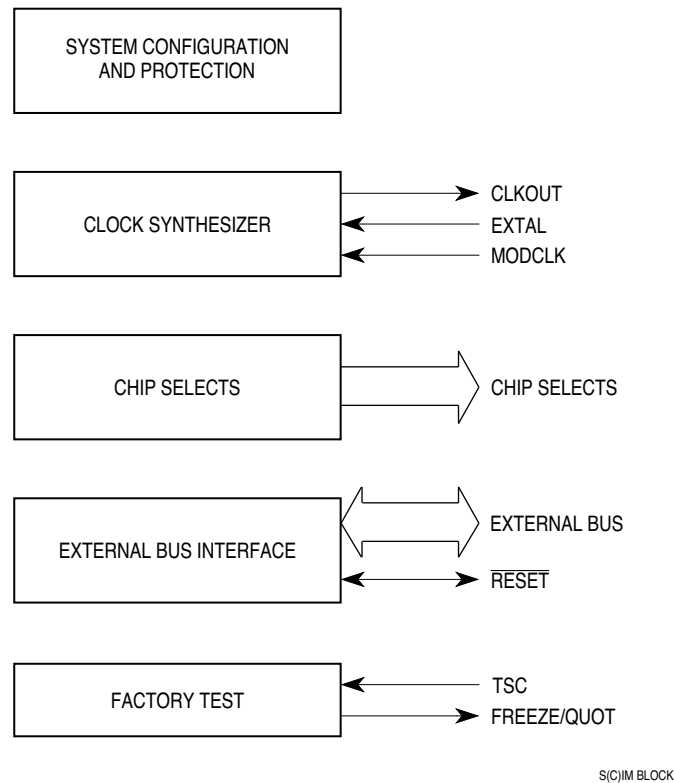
SYSTEM CONFIGURATION AND PROTECTION

CLOCK SYNTHESIZER

CLKOUT
EXTAL
MODCLK

CHIP SELECTS

CHIP SELECTS

EXTERNAL BUS INTERFACE

EXTERNAL BUS
$\overline{RESET}$

FACTORY TEST

TSC
FREEZE/QUOT

S(C)IM BLOCK